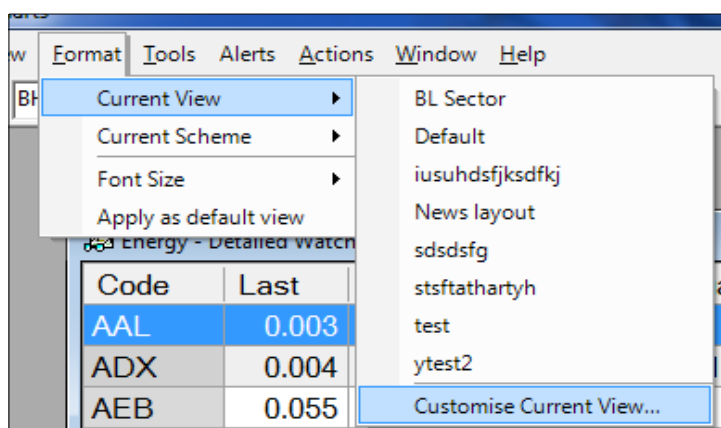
w Format Tools Alerts Actions Window Help

BH

Current View
Current Scheme
Font Size
Apply as default view

BL Sector
Default
iusuhdsfjksdfkj
News layout
sdsdsfg
stsftathartyh
test
ytest2
Customise Current View...

Energy - Detailed Watch

| Code | Last |
|---|---|
| AAL | 0.003 |
| ADX | 0.004 |
| AEB | 0.055 |